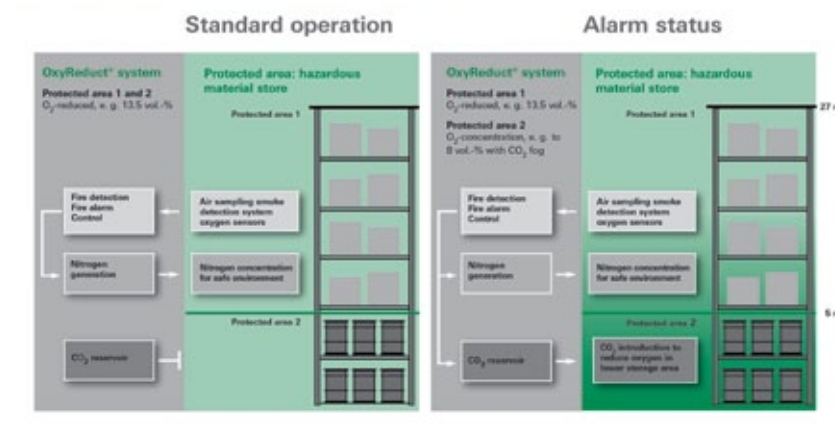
Standard operation

OxyReduct® system

Protected area 1 and 2
$O_2$-reduced, e. g. 13.5 vol.-%

Protected area: hazardous material store

Protected area 1

Fire detection
Fire alarm
Control

Air sampling smoke detection system oxygen sensors

Nitrogen generation

Nitrogen concentration for safe environment

Protected area 2

$CO_2$ reservoir

Alarm status

OxyReduct® system

Protected area 1
$O_2$-reduced, e. g. 13.5 vol.-%

Protected area 2
$O_2$-concentration, e. g. to 8 vol.-% with $CO_2$ fog

Protected area: hazardous material store

Protected area 1

27 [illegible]

Fire detection
Fire alarm
Control

Air sampling smoke detection system oxygen sensors

Nitrogen generation

Nitrogen concentration for safe environment

5 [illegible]

Protected area 2

$CO_2$ reservoir

$CO_2$ introduction to reduce oxygen in lower storage area